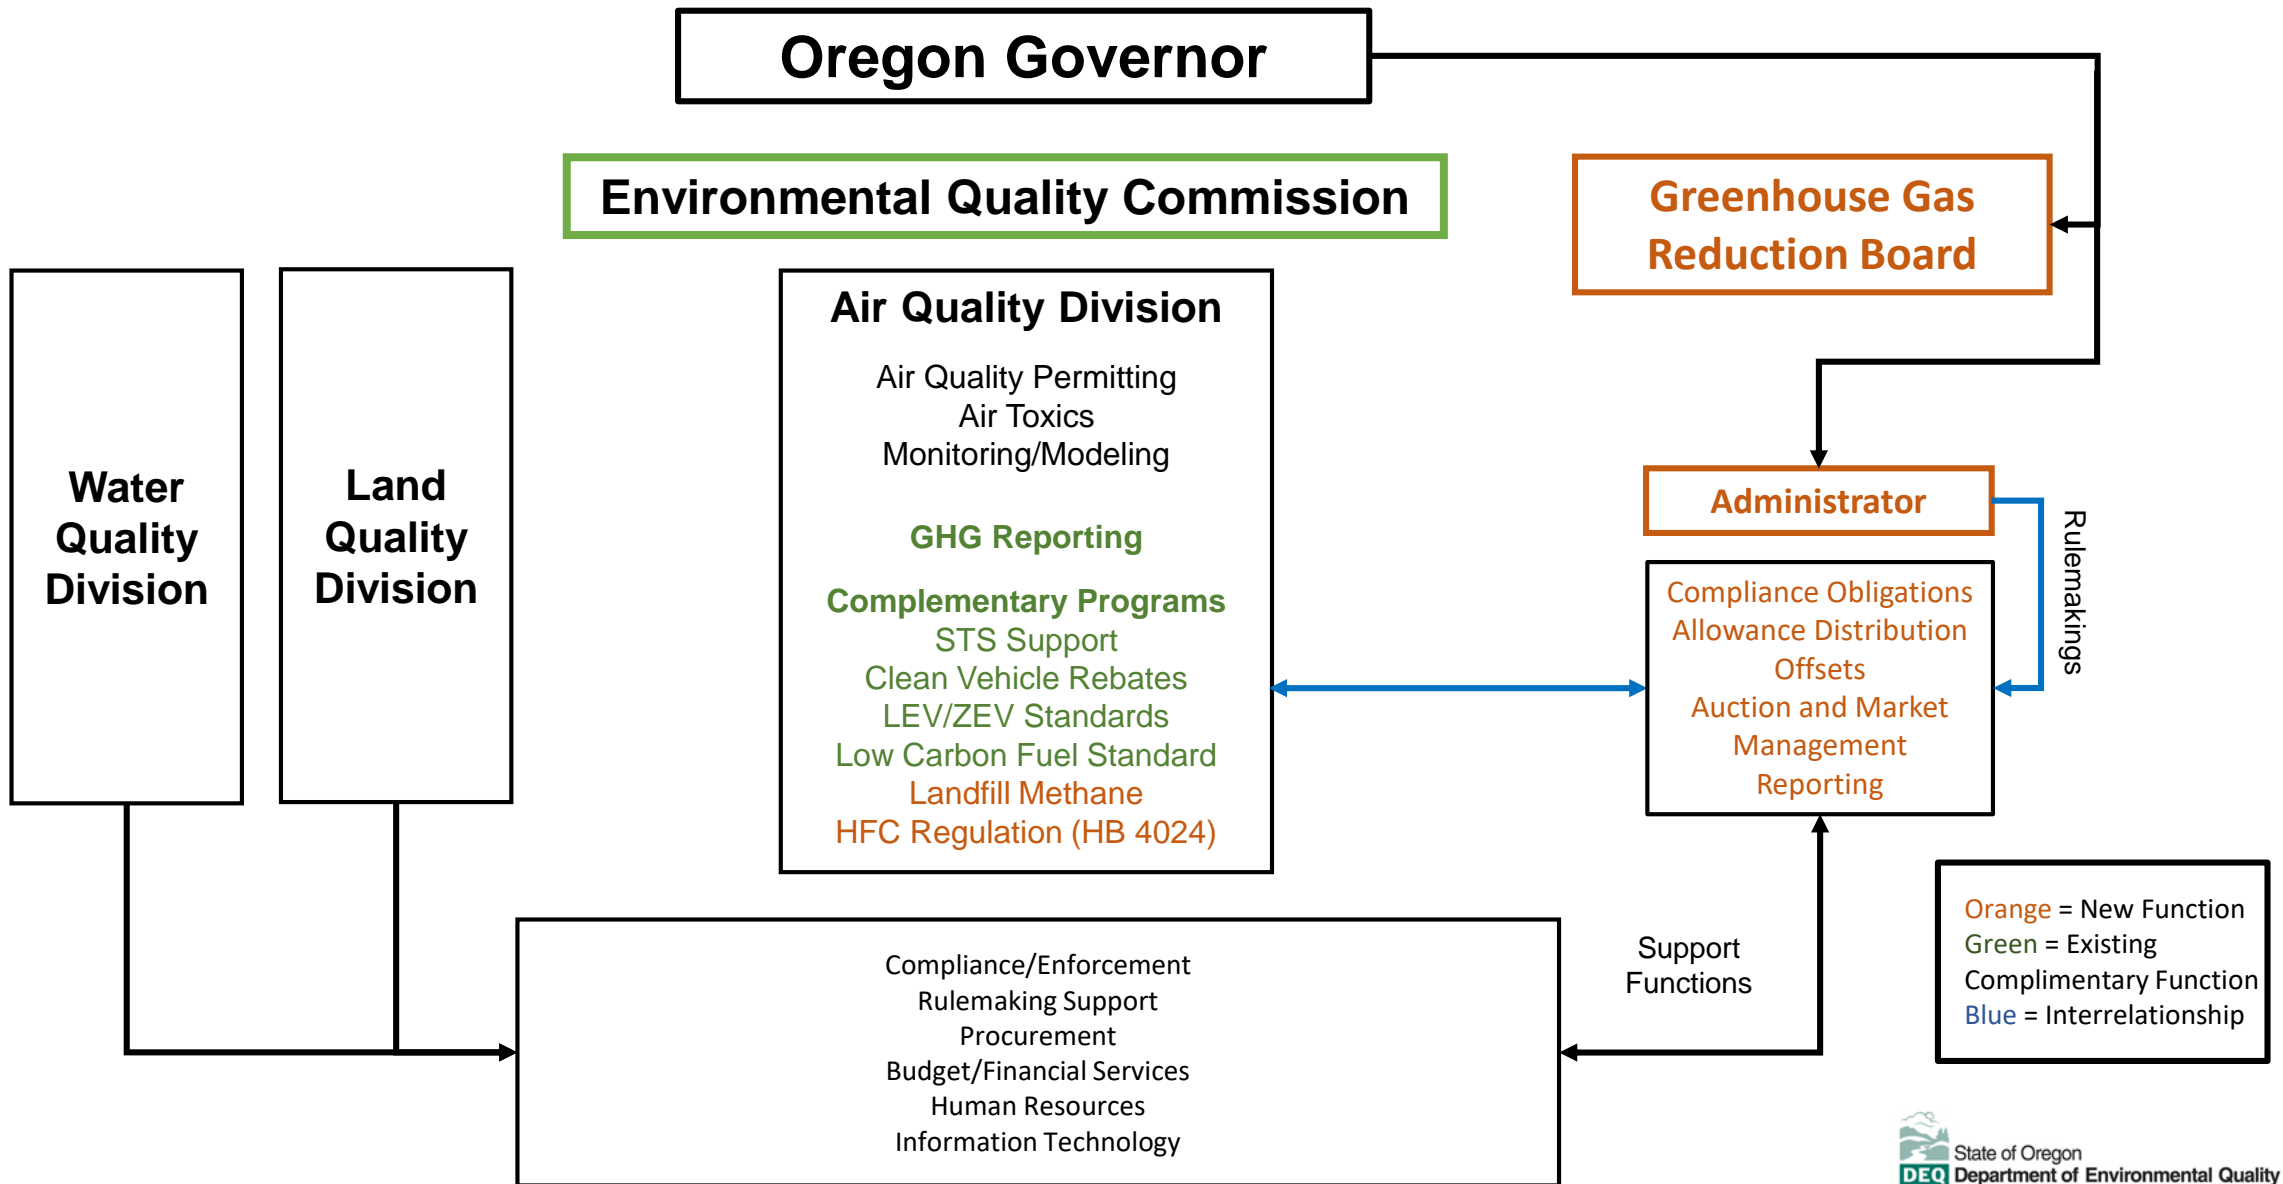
Oregon Governor

Environmental Quality Commission

Greenhouse Gas Reduction Board

Water Quality Division

Land Quality Division

Air Quality Division

Air Quality Permitting
Air Toxics
Monitoring/Modeling

GHG Reporting

Complementary Programs
STS Support
Clean Vehicle Rebates
LEV/ZEV Standards
Low Carbon Fuel Standard
Landfill Methane
HFC Regulation (HB 4024)

Administrator

Rulemakings

Compliance Obligations
Allowance Distribution
Offsets
Auction and Market Management
Reporting

Support Functions

Orange = New Function
Green = Existing Complimentary Function
Blue = Interrelationship

Compliance/Enforcement
Rulemaking Support
Procurement
Budget/Financial Services
Human Resources
Information Technology

State of Oregon
DEQ Department of Environmental Quality